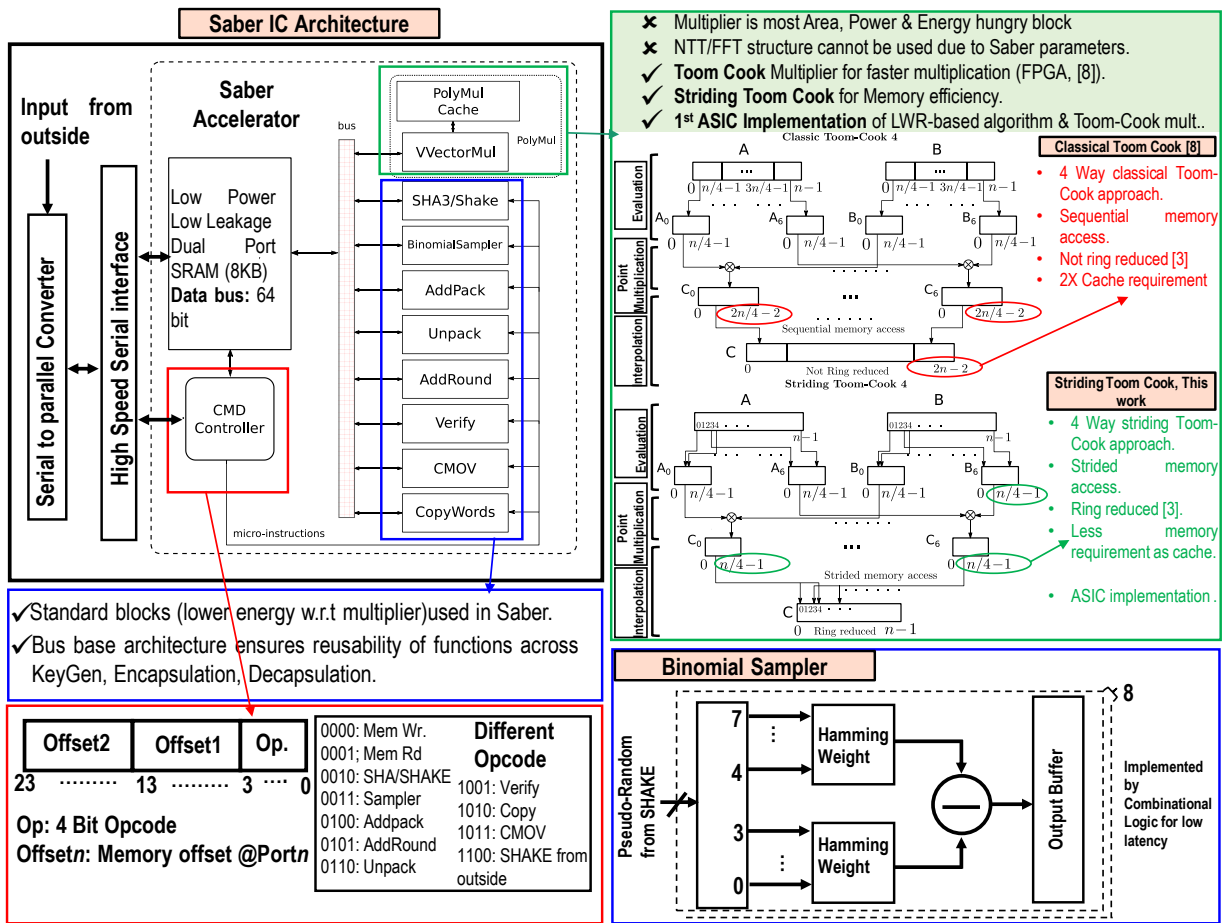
Saber IC Architecture

Input from outside

Serial to parallel Converter

High Speed Serial interface

Saber Accelerator

Low Power Low Leakage Dual Port SRAM (8KB) **Data bus:** 64 bit

CMD Controller

bus

PolyMul Cache

VVectorMul

PolyMul

SHA3/Shake

BinomialSampler

AddPack

Unpack

AddRound

Verify

CMOV

CopyWords

micro-instructions

✘ Multiplier is most Area, Power & Energy hungry block
✘ NTT/FFT structure cannot be used due to Saber parameters.
✓ **Toom Cook** Multiplier for faster multiplication (FPGA, [8]).
✓ **Striding Toom Cook** for Memory efficiency.
✓ **1st ASIC Implementation** of LWR-based algorithm & Toom-Cook mult..

Classic Toom-Cook 4

A B

Evaluation

0 $n/4-1$ $3n/4-1$ $n-1$ 0 $n/4-1$ $3n/4-1$ $n-1$

$A_0$ $A_6$ $B_0$ $B_6$

0 $n/4-1$ 0 $n/4-1$ 0 $n/4-1$ 0 $n/4-1$

Point Multiplication

$C_0$ $C_6$

0 $2n/4-2$ 0 $2n/4-2$

Sequential memory access

Interpolation

C

0 Not Ring reduced $2n-2$

Classical Toom Cook [8]

• 4 Way classical Toom-Cook approach.
• Sequential memory access.
• Not ring reduced [3]
• 2X Cache requirement

Striding Toom-Cook 4

A B

01234 . . . $n-1$ 01234 . . . $n-1$

Evaluation

$A_0$ $A_6$ $B_0$ $B_6$

0 $n/4-1$ 0 $n/4-1$ 0 $n/4-1$ 0 $n/4-1$

Point Multiplication

$C_0$ $C_6$

0 $n/4-1$ 0 $n/4-1$

Strided memory access

Interpolation

C 01234 . . .

0 Ring reduced $n-1$

Striding Toom Cook, This work

• 4 Way striding Toom-Cook approach.
• Strided memory access.
• Ring reduced [3].
• Less memory requirement as cache.
• ASIC implementation .

✓Standard blocks (lower energy w.r.t multiplier)used in Saber.
✓Bus base architecture ensures reusability of functions across KeyGen, Encapsulation, Decapsulation.

| Offset2 | Offset1 | Op. |
|---|---|---|

23 ……… 13 ……… 3 …. 0

Op: 4 Bit Opcode
Offset*n*: Memory offset @Port*n*

0000: Mem Wr.
0001: Mem Rd
0010: SHA/SHAKE
0011: Sampler
0100: Addpack
0101: AddRound
0110: Unpack

Different Opcode

1001: Verify
1010: Copy
1011: CMOV
1100: SHAKE from outside

Binomial Sampler

Pseudo-Random from SHAKE

7
4
3
0

Hamming Weight

Hamming Weight

Output Buffer

8

Implemented by Combinational Logic for low latency